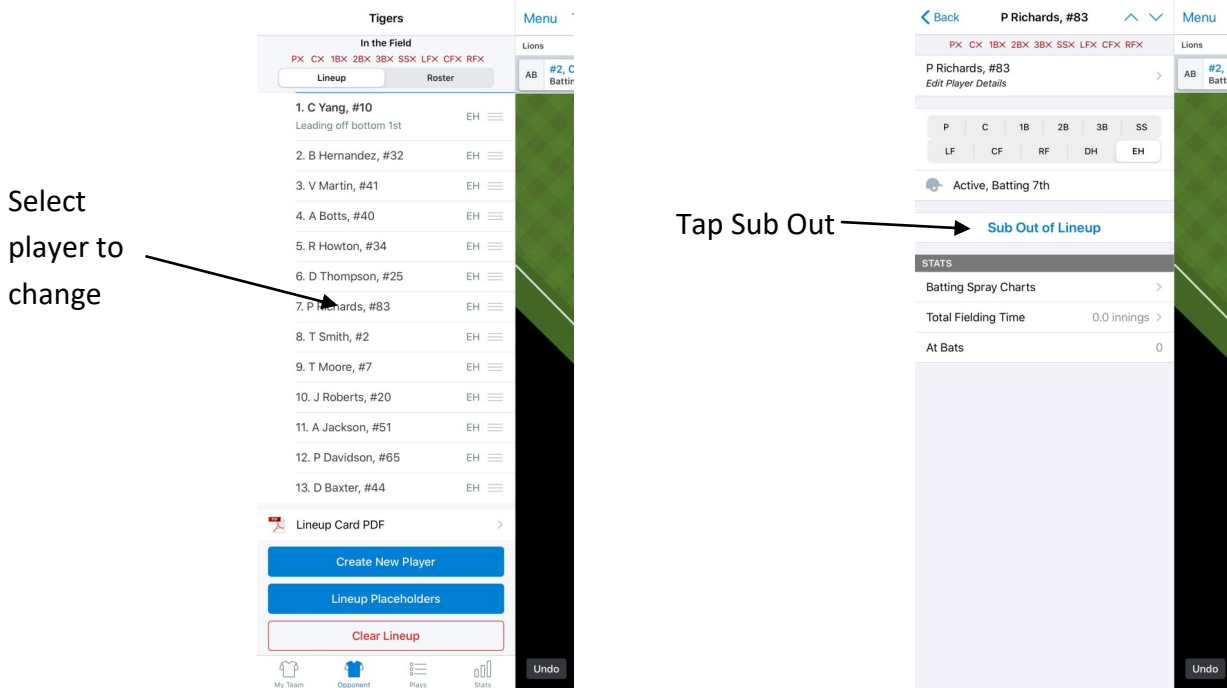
Select player to change

Tigers

In the Field

PX CX 1BX 2BX 3BX SSX LFX CFX RFX

Lineup | Roster

1. C Yang, #10
Leading off bottom 1st
EH

2. B Hernandez, #32 EH

3. V Martin, #41 EH

4. A Botts, #40 EH

5. R Howton, #34 EH

6. D Thompson, #25 EH

7. P Richards, #83 EH

8. T Smith, #2 EH

9. T Moore, #7 EH

10. J Roberts, #20 EH

11. A Jackson, #51 EH

12. P Davidson, #65 EH

13. D Baxter, #44 EH

Lineup Card PDF

Create New Player

Lineup Placeholders

Clear Lineup

My Team Opponent Plays Stats

Menu

Lions

AB #2, C
Battin

Undo

Tap Sub Out

Back P Richards, #83

PX CX 1BX 2BX 3BX SSX LFX CFX RFX

P Richards, #83
Edit Player Details

P C 1B 2B 3B SS
LF CF RF DH EH

Active, Batting 7th

Sub Out of Lineup

STATS

Batting Spray Charts

Total Fielding Time 0.0 innings

At Bats 0

Menu

Lions

AB #2,
Batt

Undo